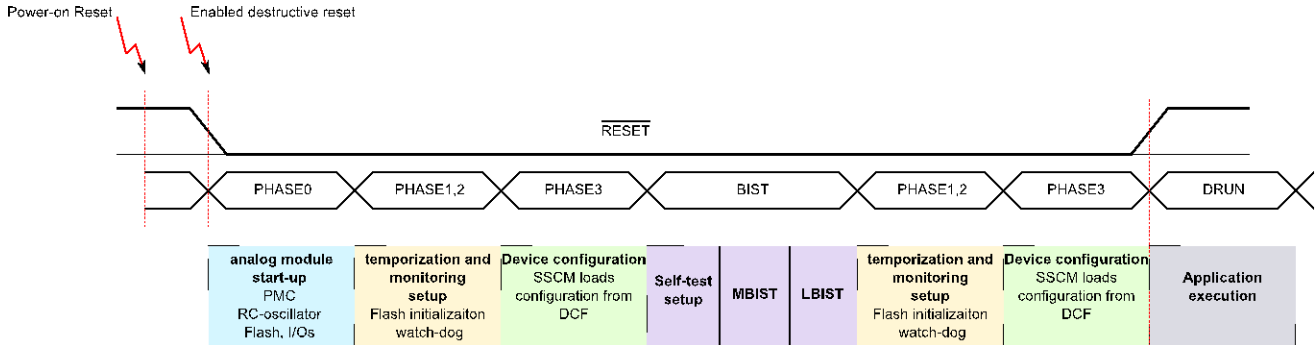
Power-on Reset

Enabled destructive reset

$\overline{\text{RESET}}$

PHASE0

PHASE1,2

PHASE3

BIST

PHASE1,2

PHASE3

DRUN

analog module start-up
PMC
RC-oscillator
Flash, I/Os

temporization and monitoring setup
Flash initializaiton
watch-dog

Device configuration
SSCM loads configuration from DCF

Self-test setup

MBIST

LBIST

temporization and monitoring setup
Flash initializaiton
watch-dog

Device configuration
SSCM loads configuration from DCF

Application execution